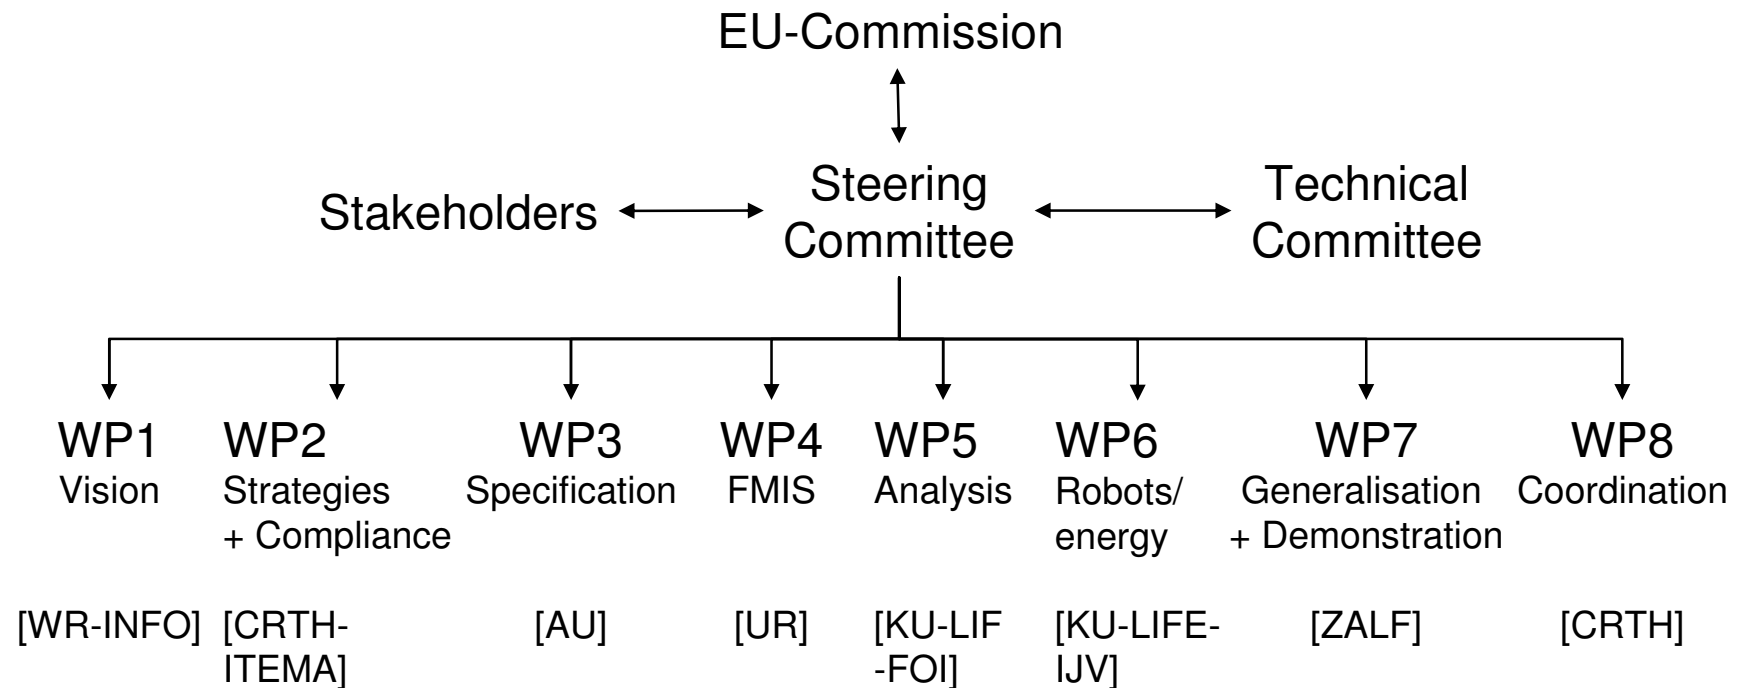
EU-Commission

Stakeholders

Steering Committee

Technical Committee

WP1
Vision

[WR-INFO]

WP2
Strategies + Compliance

[CRTH-ITEMA]

WP3
Specification

[AU]

WP4
FMIS

[UR]

WP5
Analysis

[KU-LIF-FOI]

WP6
Robots/ energy

[KU-LIFE-IJV]

WP7
Generalisation + Demonstration

[ZALF]

WP8
Coordination

[CRTH]